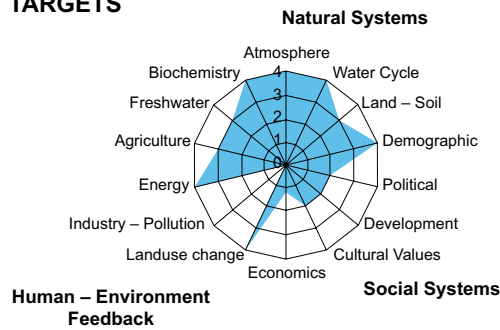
TARGETS

Natural Systems

Atmosphere
Water Cycle
Land – Soil
Demographic
Political
Development
Cultural Values
Economics
Landuse change
Industry – Pollution
Energy
Agriculture
Freshwater
Biochemistry

4
3
2
1
0

Social Systems

Human – Environment Feedback